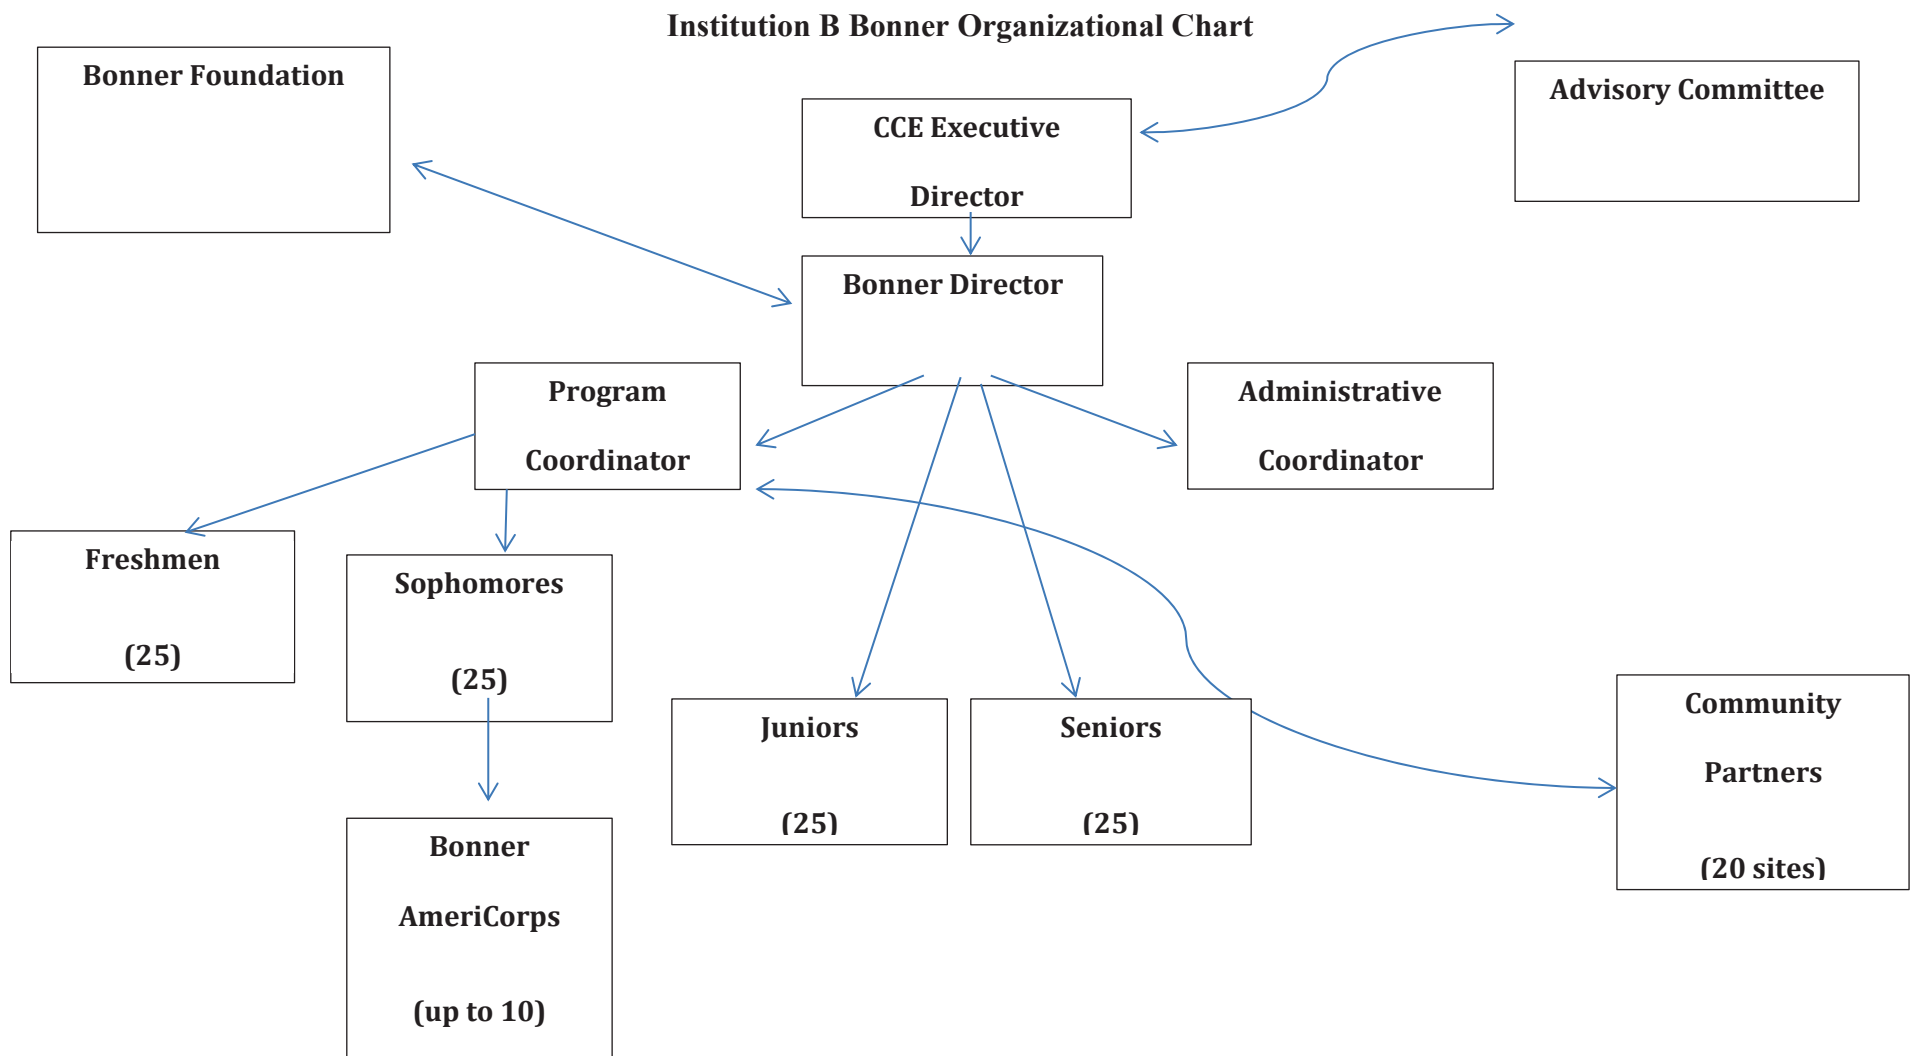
Institution B Bonner Organizational Chart

Bonner Foundation

CCE Executive Director

Advisory Committee

Bonner Director

Program Coordinator

Administrative Coordinator

Freshmen

(25)

Sophomores

(25)

Juniors

(25)

Seniors

(25)

Community Partners

(20 sites)

Bonner AmeriCorps

(up to 10)